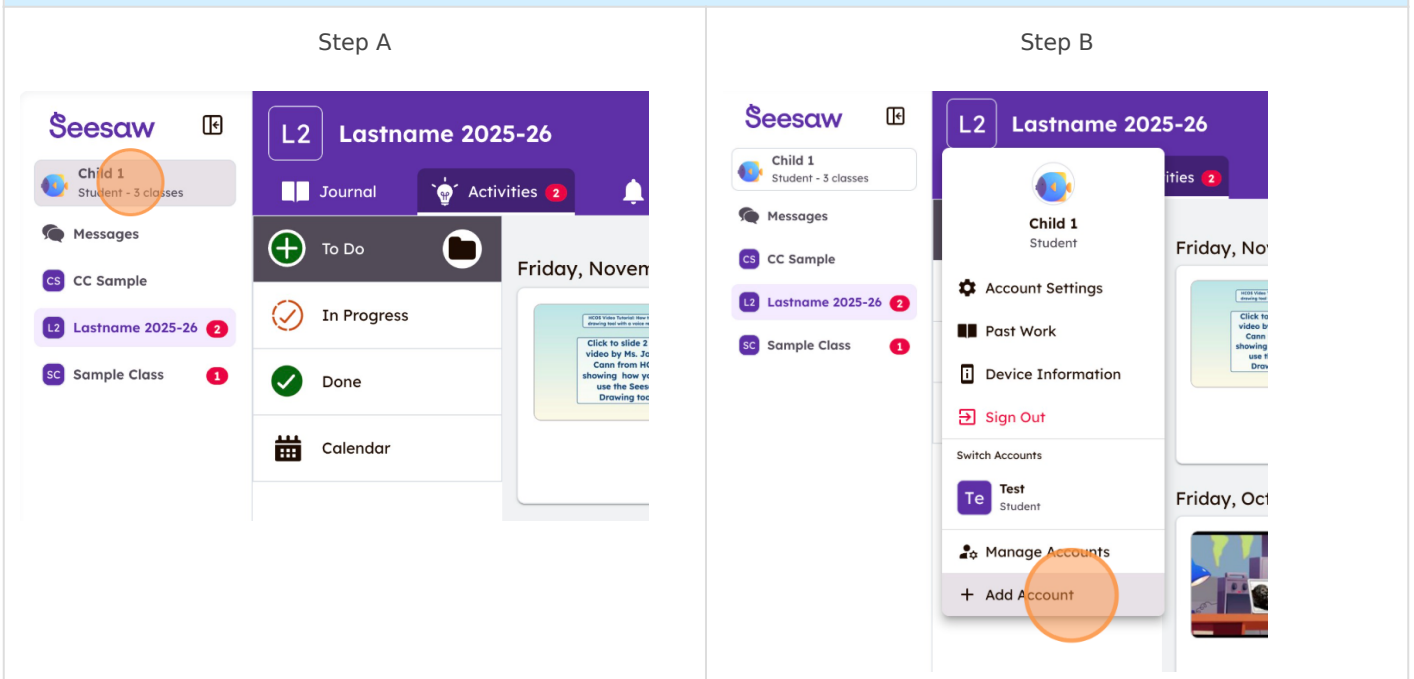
| Step A | Step B |
|---|---|

Step A

Seesaw

Child 1
Student - 3 classes

Messages

CS CC Sample

L2 Lastname 2025-26 2

SC Sample Class 1

L2 Lastname 2025-26

Journal

Activities 2

To Do

In Progress

Done

Calendar

Friday, Novem

HCOS Video Tutorial: How t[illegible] drawing tool with a voice re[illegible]

Click to slide 2 video by Ms. Jo Cann from HC showing how y use the Sees Drawing too

Step B

Seesaw

Child 1
Student - 3 classes

Messages

CS CC Sample

L2 Lastname 2025-26 2

SC Sample Class 1

L2 Lastname 2025-26

ities 2

Child 1
Student

Account Settings

Past Work

Device Information

Sign Out

Switch Accounts

Te Test
Student

Manage Accounts

+ Add Account

Friday, Nov

Click to video by Cann showing use t Draw

Friday, Oct